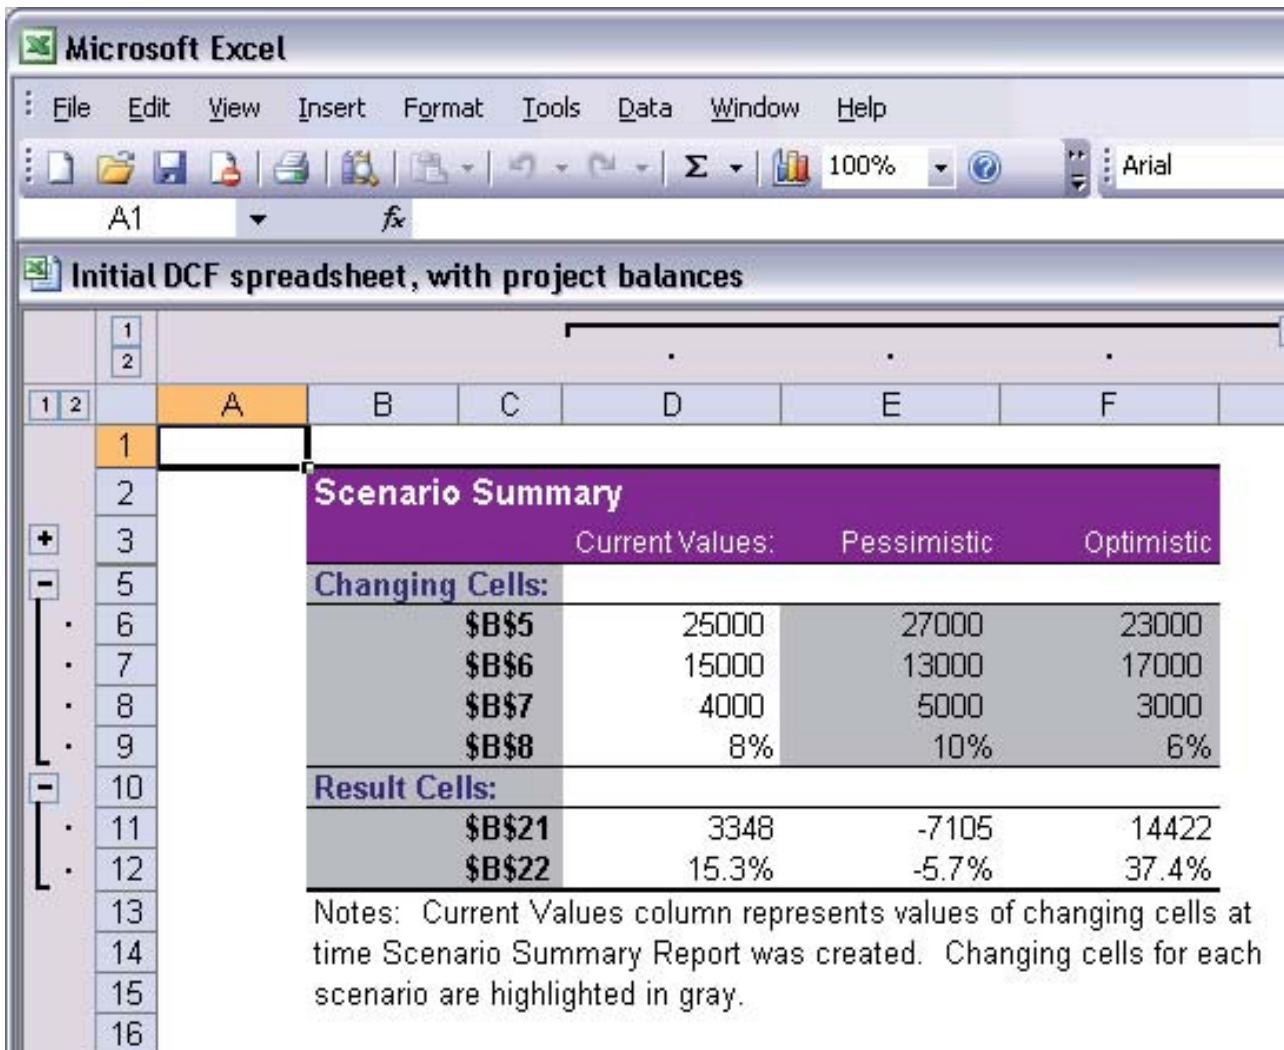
Microsoft Excel

File Edit View Insert Format Tools Data Window Help

Σ 100% Arial

A1 $f_x$

Initial DCF spreadsheet, with project balances

1
2

1 2

| | A | B | C | D | E | F |
|---|---|---|---|---|---|---|
| 1 | | | | | | |
| 2 | | Scenario Summary | | | | |
| 3 | | | | Current Values: | Pessimistic | Optimistic |
| 5 | | Changing Cells: | | | | |
| 6 | | | $B$5 | 25000 | 27000 | 23000 |
| 7 | | | $B$6 | 15000 | 13000 | 17000 |
| 8 | | | $B$7 | 4000 | 5000 | 3000 |
| 9 | | | $B$8 | 8% | 10% | 6% |
| 10 | | Result Cells: | | | | |
| 11 | | | $B$21 | 3348 | -7105 | 14422 |
| 12 | | | $B$22 | 15.3% | -5.7% | 37.4% |
| 13 | | | | | | |
| 14 | | | | | | |
| 15 | | | | | | |
| 16 | | | | | | |

Notes: Current Values column represents values of changing cells at time Scenario Summary Report was created. Changing cells for each scenario are highlighted in gray.